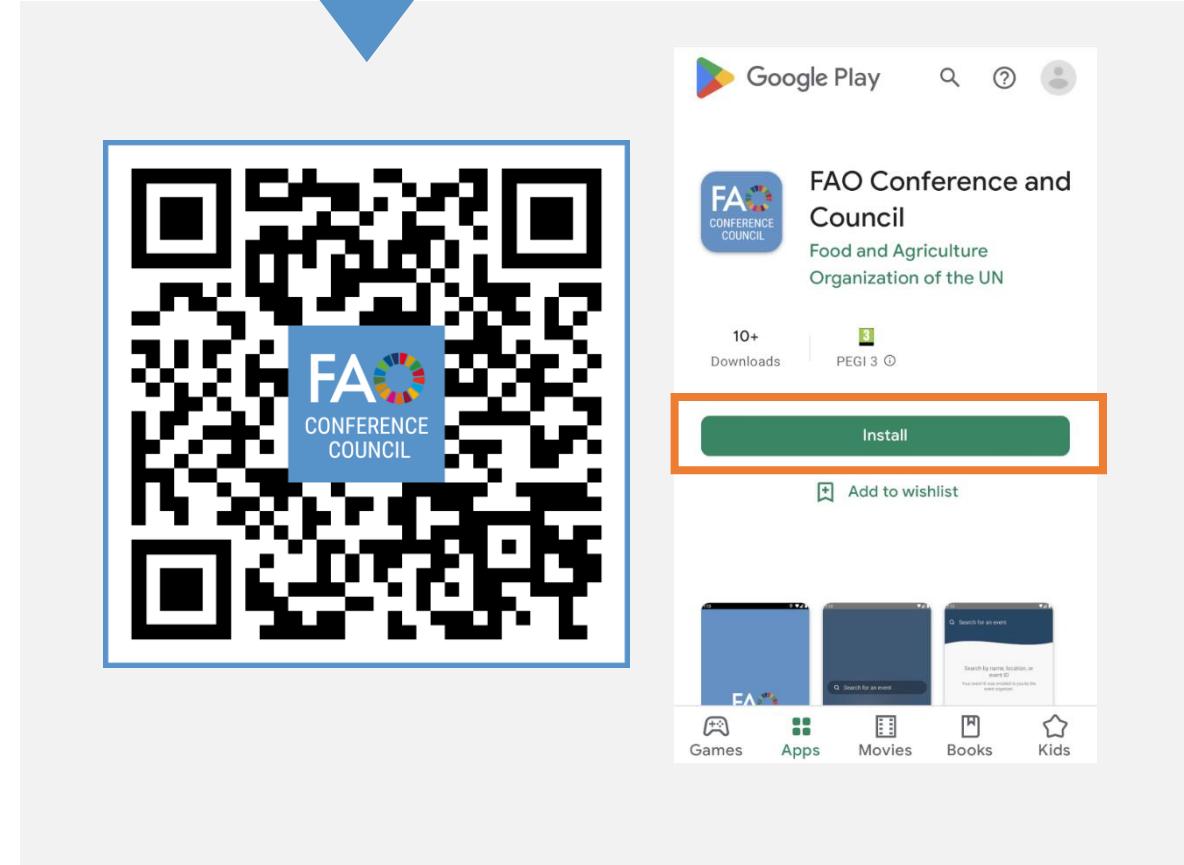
FAO
CONFERENCE
COUNCIL

Google Play

FAO
CONFERENCE
COUNCIL

FAO Conference and Council
Food and Agriculture Organization of the UN

10+
Downloads

3
PEGI 3

Install

Add to wishlist

Search for an event

Search for an event

Search by name, location, or event ID

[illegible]

Games
Apps
Movies
Books
Kids